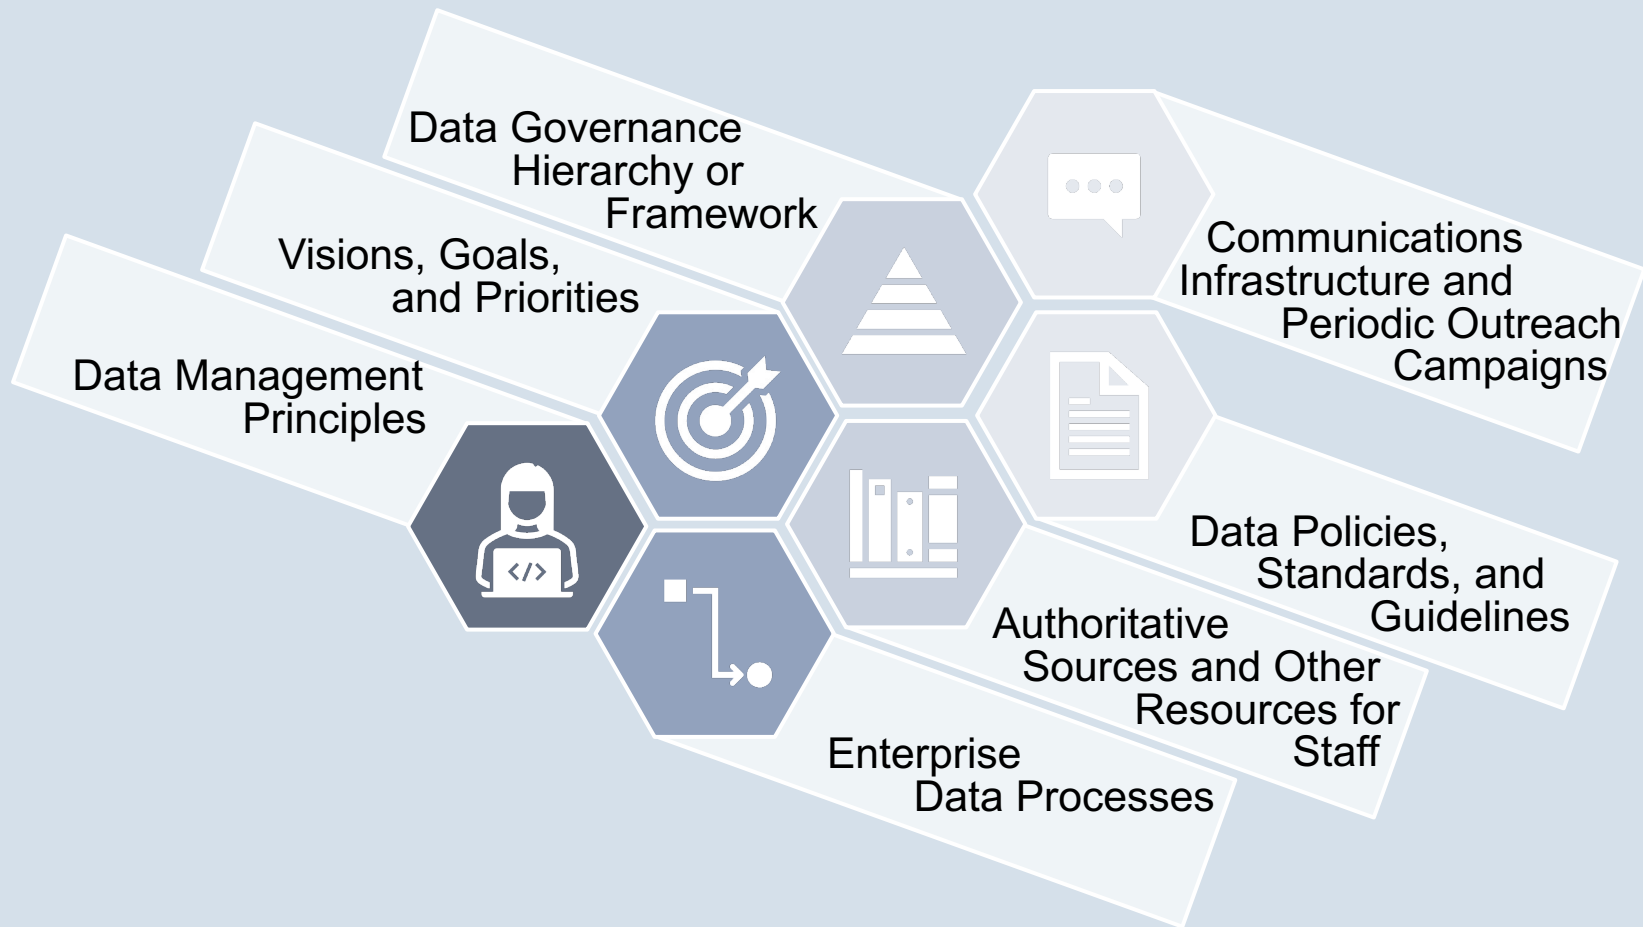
Data Governance Hierarchy or Framework

Visions, Goals, and Priorities

Data Management Principles

Communications Infrastructure and Periodic Outreach Campaigns

Data Policies, Standards, and Guidelines

Authoritative Sources and Other Resources for Staff

Enterprise Data Processes

</>